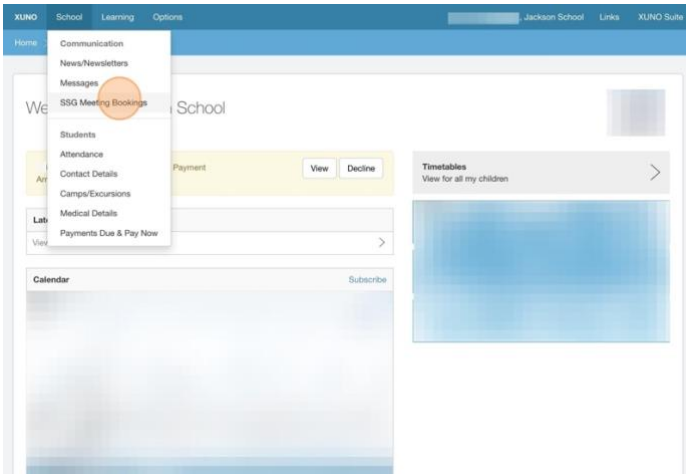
XUNO School Learning Options
Jackson School Links XUNO Suite

Home

Communication
News/Newsletters
Messages
SSG Meeting Bookings

Students
Attendance
Contact Details
Camps/Excursions
Medical Details
Payments Due & Pay Now

We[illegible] School

Am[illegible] Payment
View Decline

Timetables
View for all my children

Lat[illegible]
View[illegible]

Calendar
Subscribe